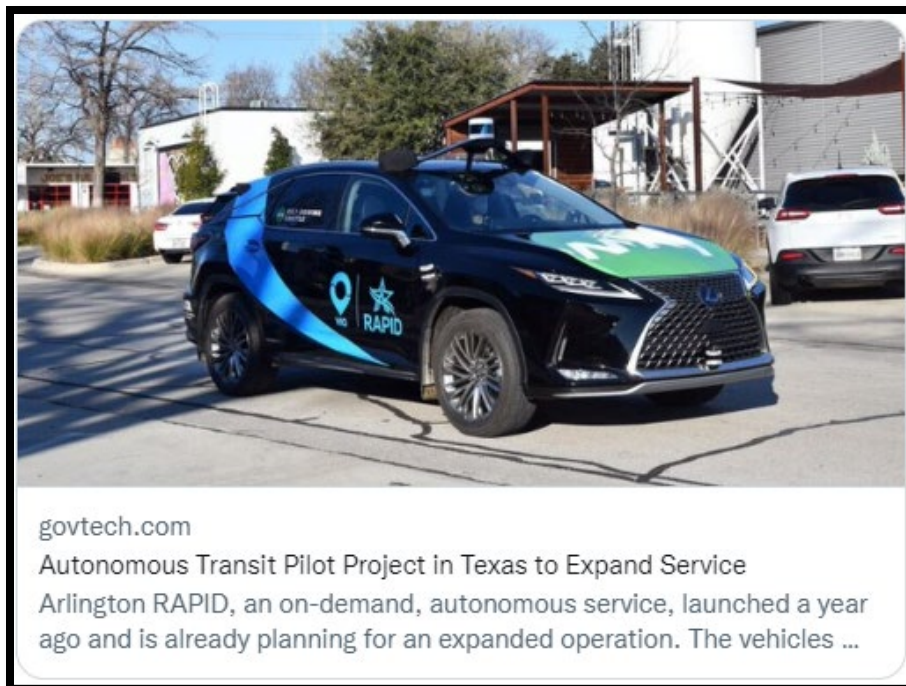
RAPID

govtech.com

Autonomous Transit Pilot Project in Texas to Expand Service

Arlington RAPID, an on-demand, autonomous service, launched a year ago and is already planning for an expanded operation. The vehicles ...